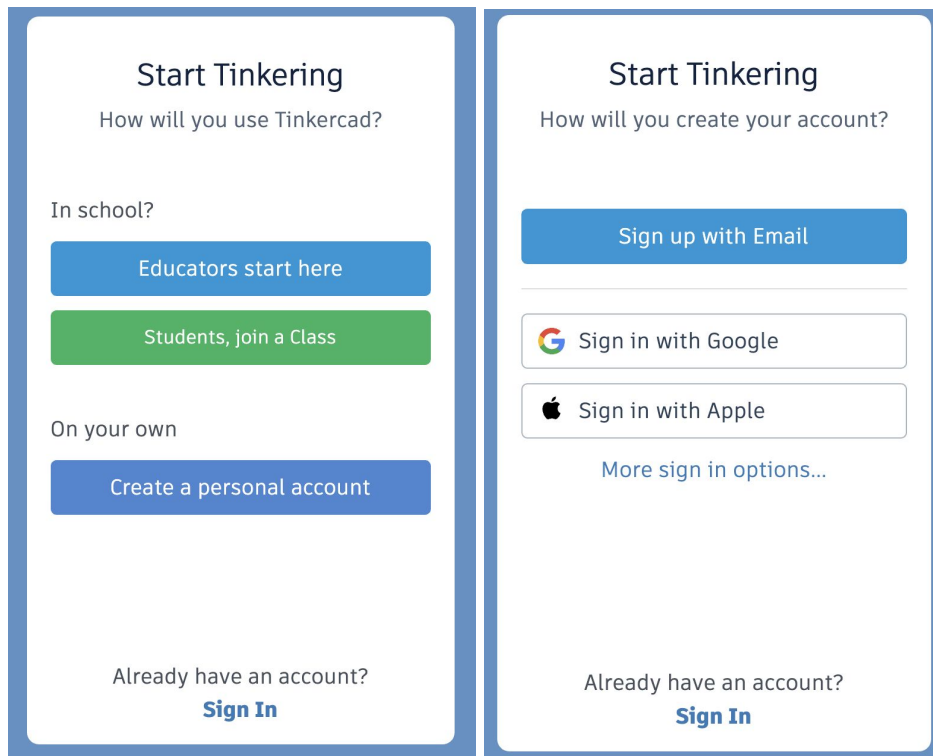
Start Tinkering

How will you use Tinkercad?

In school?

Educators start here

Students, join a Class

On your own

Create a personal account

Already have an account?

Sign In

Start Tinkering

How will you create your account?

Sign up with Email

Sign in with Google

Sign in with Apple

More sign in options...

Already have an account?

Sign In